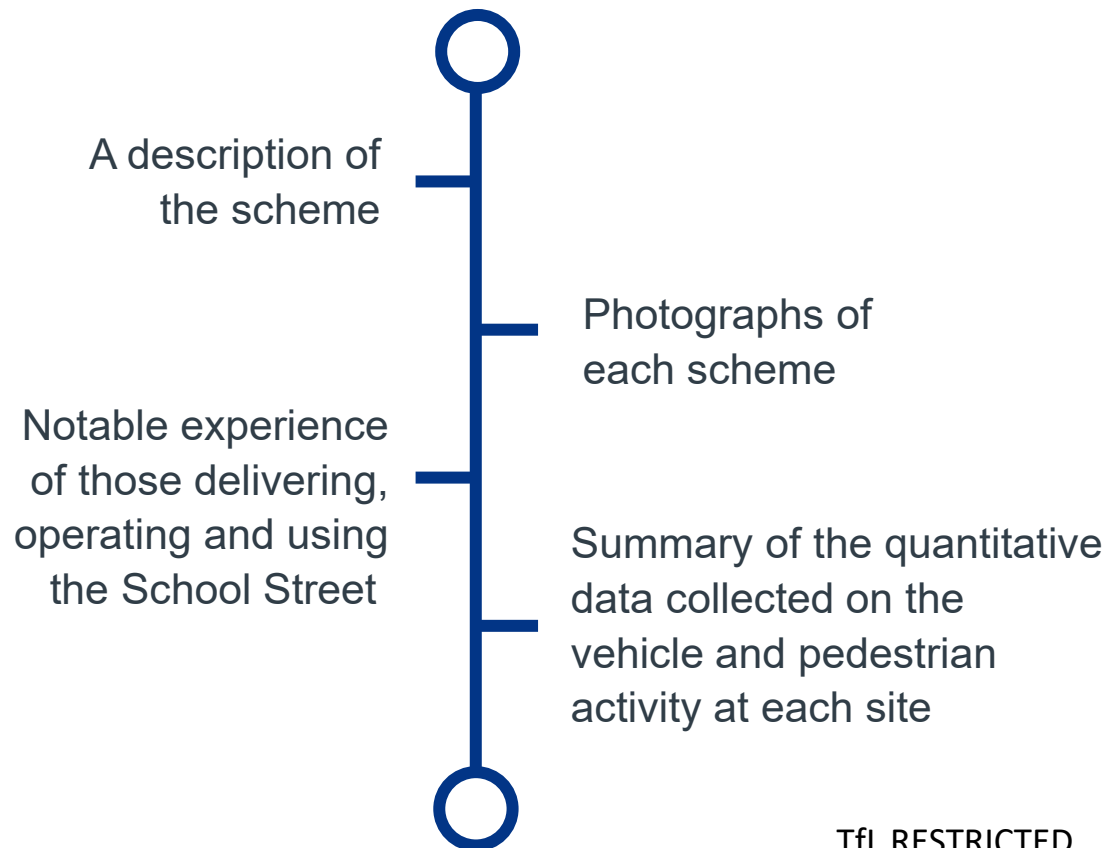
A description of the scheme

Photographs of each scheme

Notable experience of those delivering, operating and using the School Street

Summary of the quantitative data collected on the vehicle and pedestrian activity at each site

TfL RESTRICTED